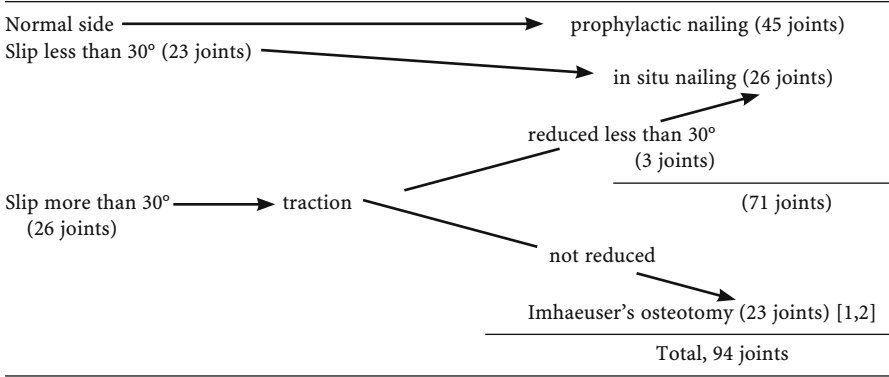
Normal side → prophylactic nailing (45 joints)

Slip less than 30° (23 joints) → in situ nailing (26 joints)

reduced less than 30° (3 joints)

(71 joints)

Slip more than 30° (26 joints) → traction

not reduced

Imhaeuser's osteotomy (23 joints) [1,2]

Total, 94 joints